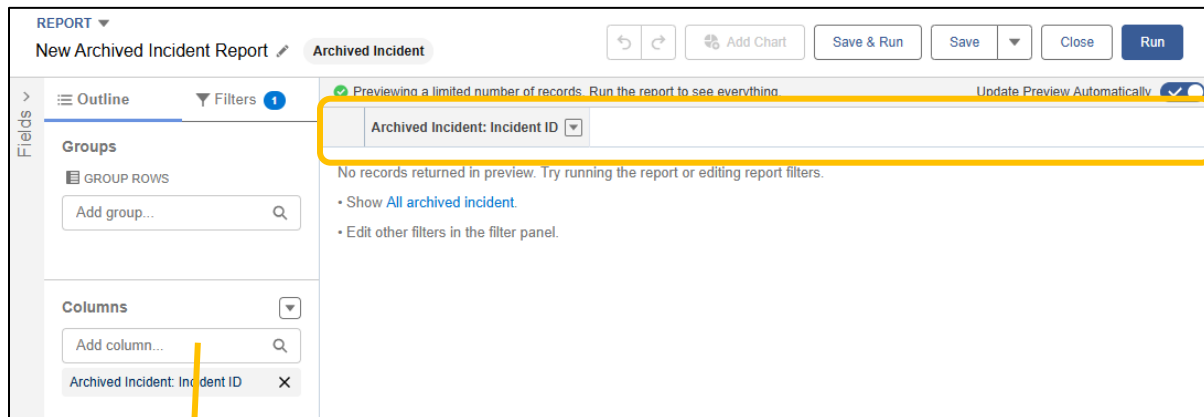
REPORT
New Archived Incident Report
Archived Incident
Add Chart
Save & Run
Save
Close
Run

Fields
Outline
Filters 1

Previewing a limited number of records. Run the report to see everything.
Update Preview Automatically

Archived Incident: Incident ID

No records returned in preview. Try running the report or editing report filters.
• Show All archived incident.
• Edit other filters in the filter panel.

Groups
GROUP ROWS
Add group...

Columns
Add column...
Archived Incident: Incident ID